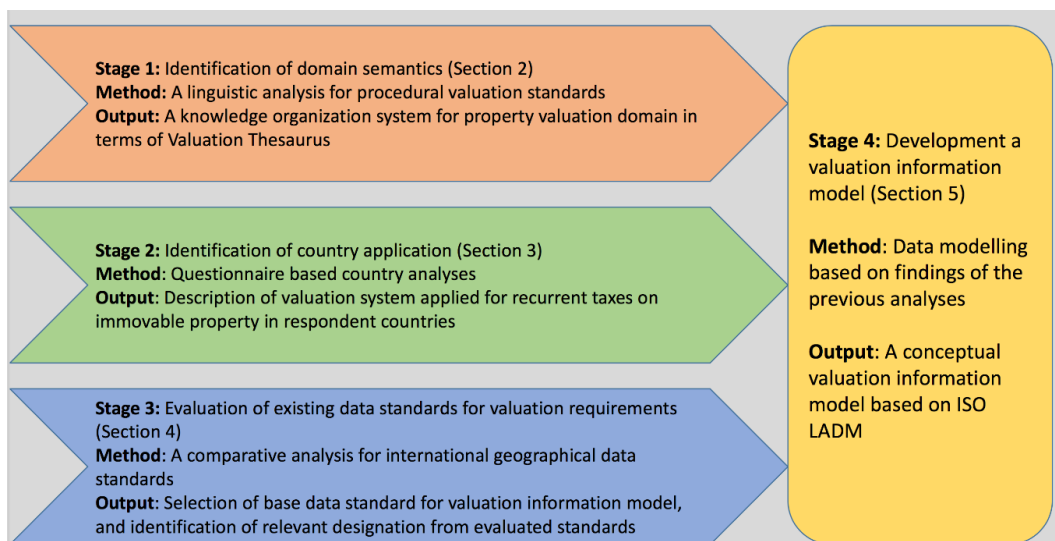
**Stage 1:** Identification of domain semantics (Section 2)
**Method:** A linguistic analysis for procedural valuation standards
**Output:** A knowledge organization system for property valuation domain in terms of Valuation Thesaurus

**Stage 2:** Identification of country application (Section 3)
**Method**: Questionnaire based country analyses
**Output**: Description of valuation system applied for recurrent taxes on immovable property in respondent countries

**Stage 3:** Evaluation of existing data standards for valuation requirements (Section 4)
**Method**: A comparative analysis for international geographical data standards
**Output**: Selection of base data standard for valuation information model, and identification of relevant designation from evaluated standards

**Stage 4:** Development a valuation information model (Section 5)

**Method**: Data modelling based on findings of the previous analyses

**Output**: A conceptual valuation information model based on ISO LADM